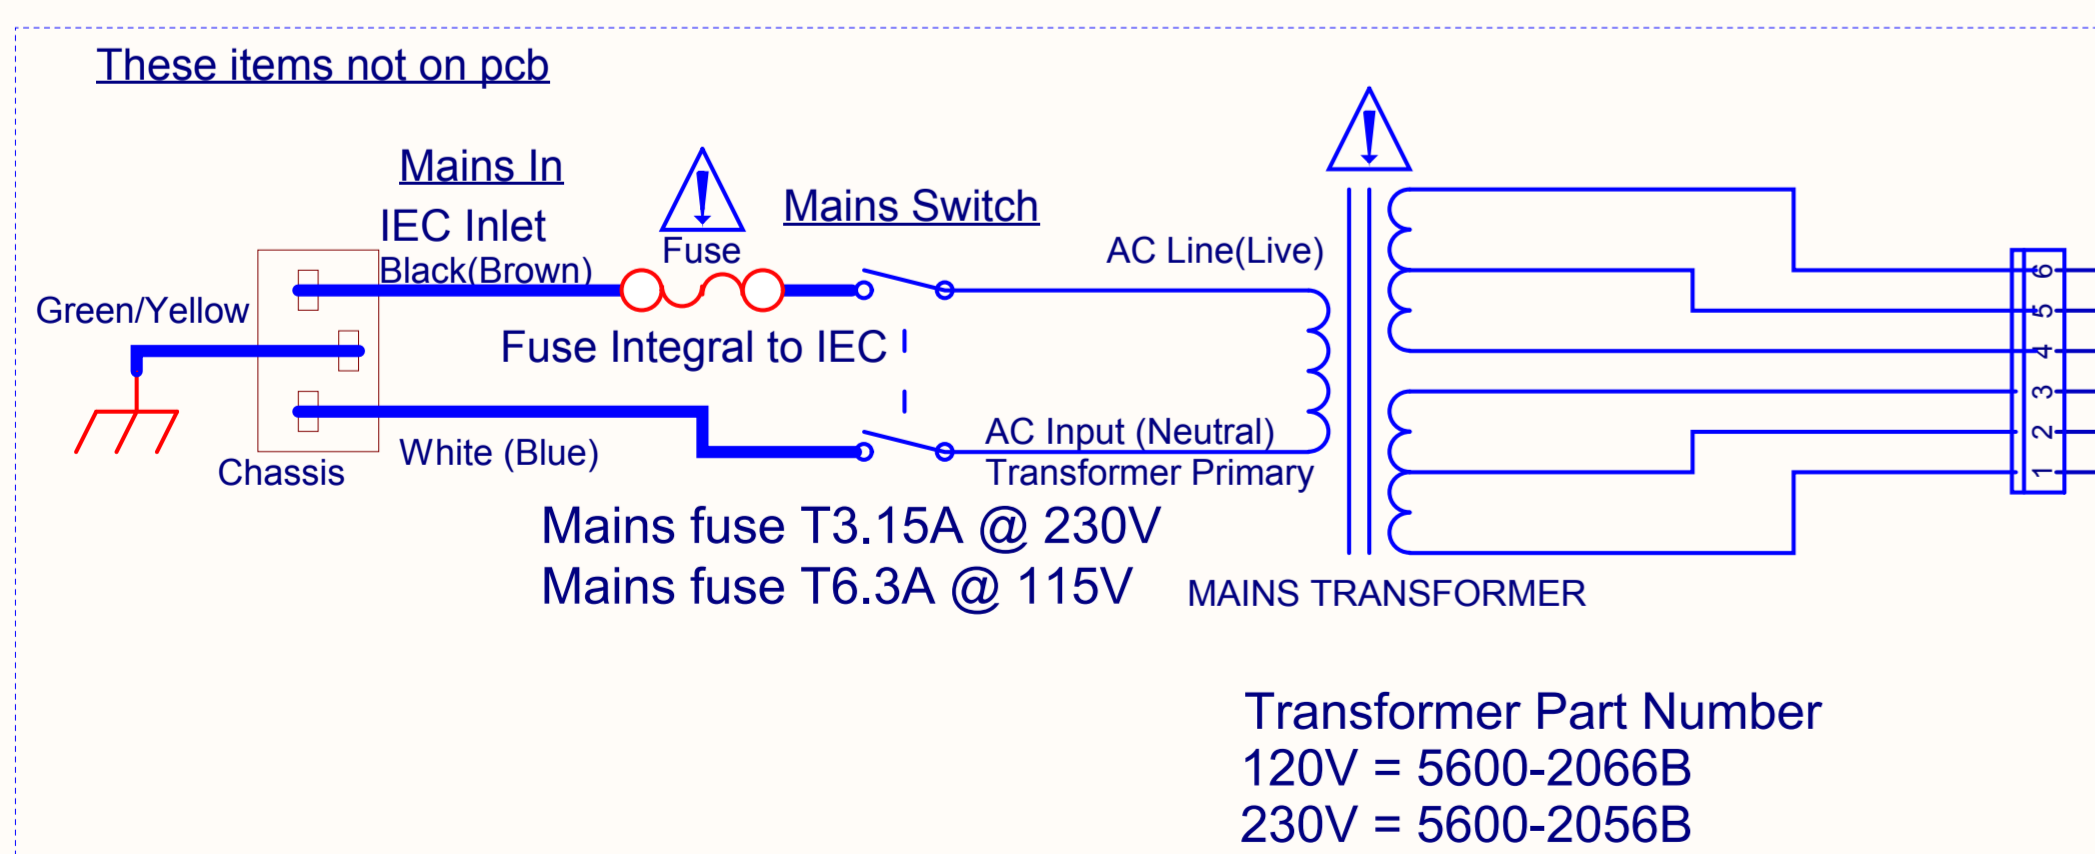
These items not on pcb

Mains In

IEC Inlet

Black(Brown)

Fuse

Mains Switch

AC Line(Live)

Green/Yellow

Fuse Integral to IEC

AC Input (Neutral)

Transformer Primary

Chassis

White (Blue)

Mains fuse T3.15A @ 230V
Mains fuse T6.3A @ 115V

MAINS TRANSFORMER

6
5
4
3
2
1

Transformer Part Number
120V = 5600-2066B
230V = 5600-2056B